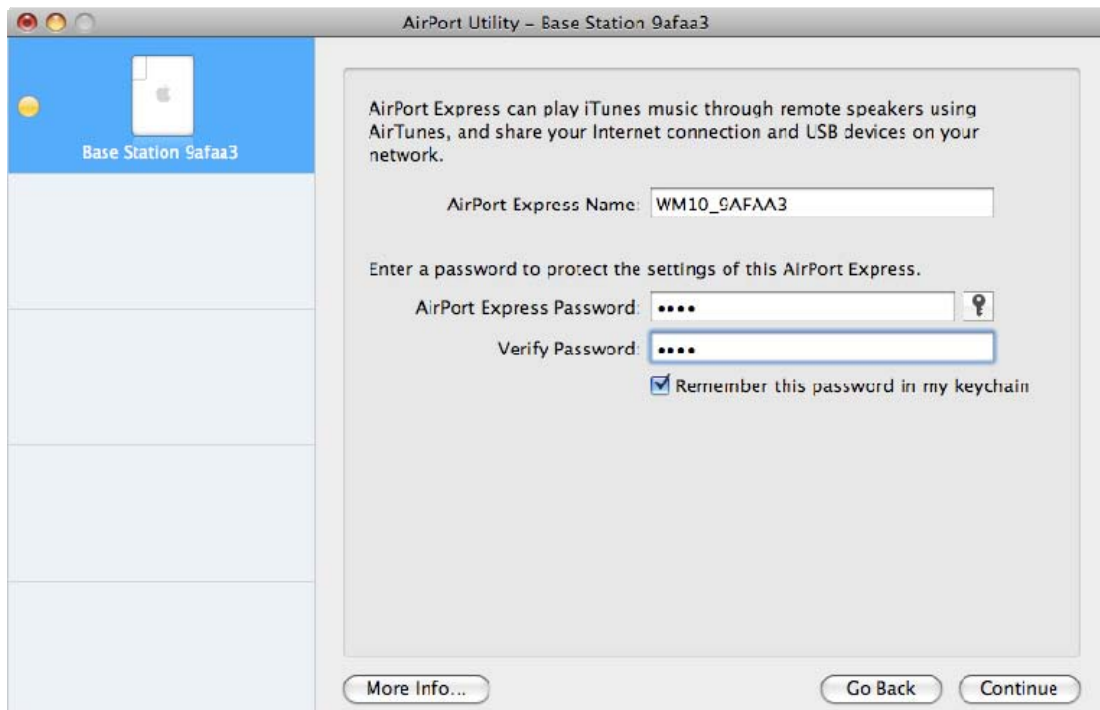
AirPort Utility – Base Station 9afaa3

Base Station 9afaa3

AirPort Express can play iTunes music through remote speakers using AirTunes, and share your Internet connection and USB devices on your network.

AirPort Express Name: WM10_9AFAA3

Enter a password to protect the settings of this AirPort Express.

AirPort Express Password: ••••

Verify Password: ••••

Remember this password in my keychain

More Info...

Go Back

Continue